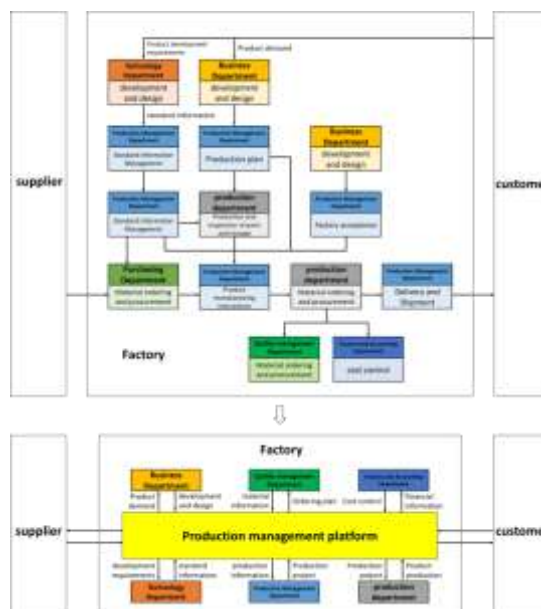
Product development requirements

Product demand

Technology Department

development and design

Business Department

development and design

Standard information

Production Management Department

Standard information Management

Production Management Department

Production plan

Business Department

development and design

Production Management Department

Standard information Management

production department

Production and inspection

Production Management Department

Factory acceptance

Purchasing Department

Material ordering and procurement

Production Management Department

Product manufacturing information

production department

Material ordering and procurement

Production Management Department

Delivery and Shipment

supplier

custome

Quality management Department

Material ordering and procurement

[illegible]

cost control

Factory

Factory

Business Department

Product demand

Development and design

Quality management Department

Material information

Ordering plan

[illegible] Department

Cost control

Financial information

supplier

Production management platform

custome

development requirements

standard information

production information

Production project

Production project

Product production

Technology Department

Production Management Department

production department